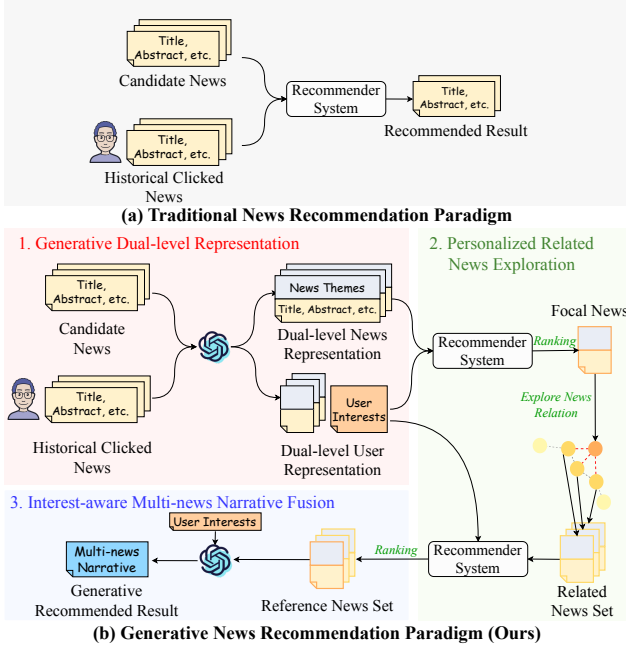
Title, Abstract, etc.

Candidate News

Recommender System

Title, Abstract, etc.

Recommended Result

Title, Abstract, etc.

Historical Clicked News

(a) Traditional News Recommendation Paradigm

1. Generative Dual-level Representation

2. Personalized Related News Exploration

Title, Abstract, etc.

Candidate News

News Themes

Title, Abstract, etc.

Dual-level News Representation

Recommender System

Ranking

Focal News

Title, Abstract, etc.

User Interests

Historical Clicked News

Dual-level User Representation

Explore News Relation

3. Interest-aware Multi-news Narrative Fusion

User Interests

Multi-news Narrative

Generative Recommended Result

Ranking

Reference News Set

Recommender System

Related News Set

(b) Generative News Recommendation Paradigm (Ours)